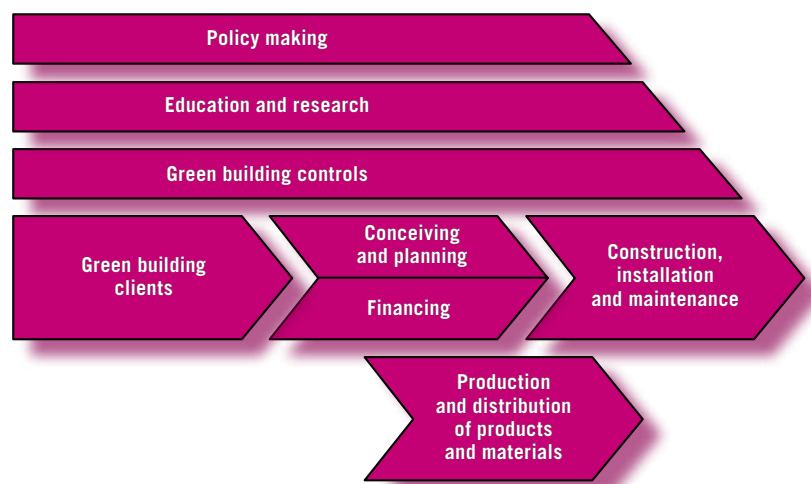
Policy making

Education and research

Green building controls

Green building clients

Conceiving and planning

Financing

Construction, installation and maintenance

Production and distribution of products and materials